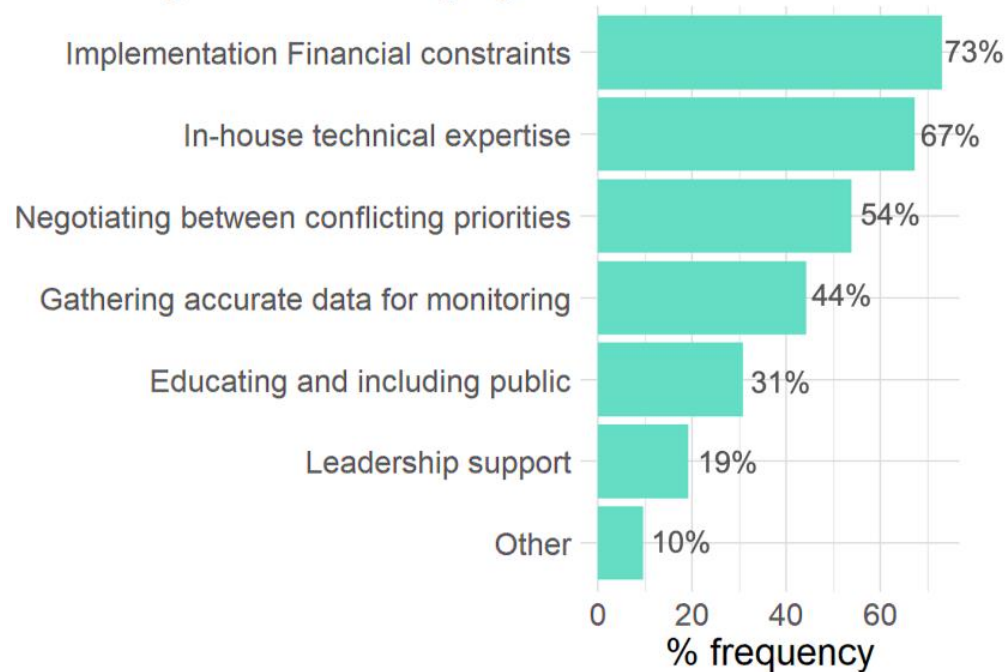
Implementation Financial constraints
73%

In-house technical expertise
67%

Negotiating between conflicting priorities
54%

Gathering accurate data for monitoring
44%

Educating and including public
31%

Leadership support
19%

Other
10%

0
20
40
60

% frequency